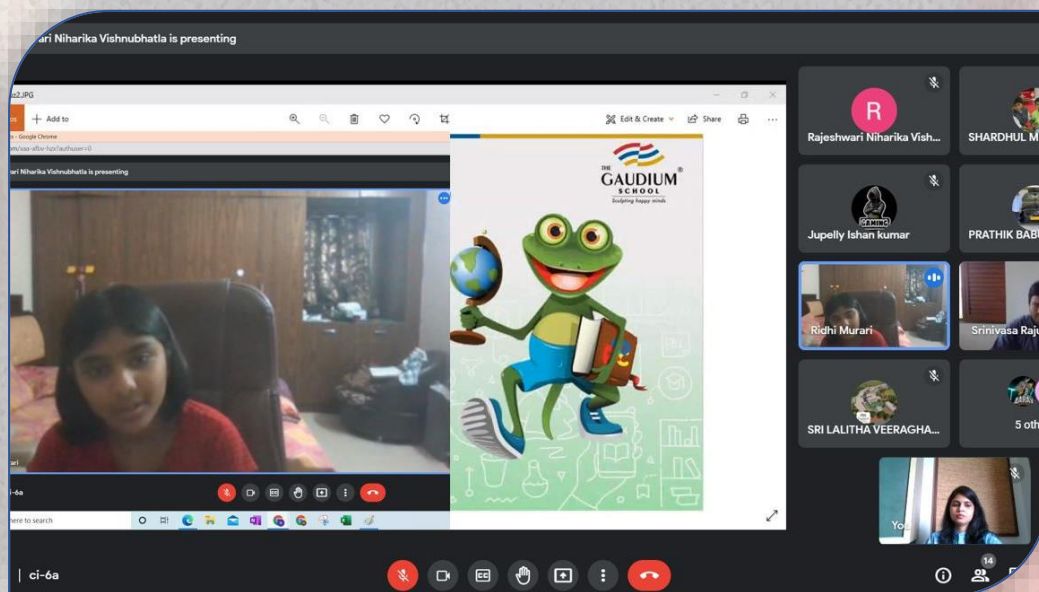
ari Niharika Vishnubhatla is presenting

ia2.JPG

Add to

Edit & Create

Share

- Google Chrome

om/vaa-afbv-hzx?authuser=0

ari Niharika Vishnubhatla is presenting

THE GAUDIUM SCHOOL

Sculpting happy minds

ari

i-6a

here to search

R

Rajeshwari Niharika Vish...

SHARDHUL M

Jupelly Ishan kumar

PRATHIK BAB

Ridhi Murari

Srinivasa Raju

SRI LALITHA VEERAGHA...

5 oth

You

ci-6a

14